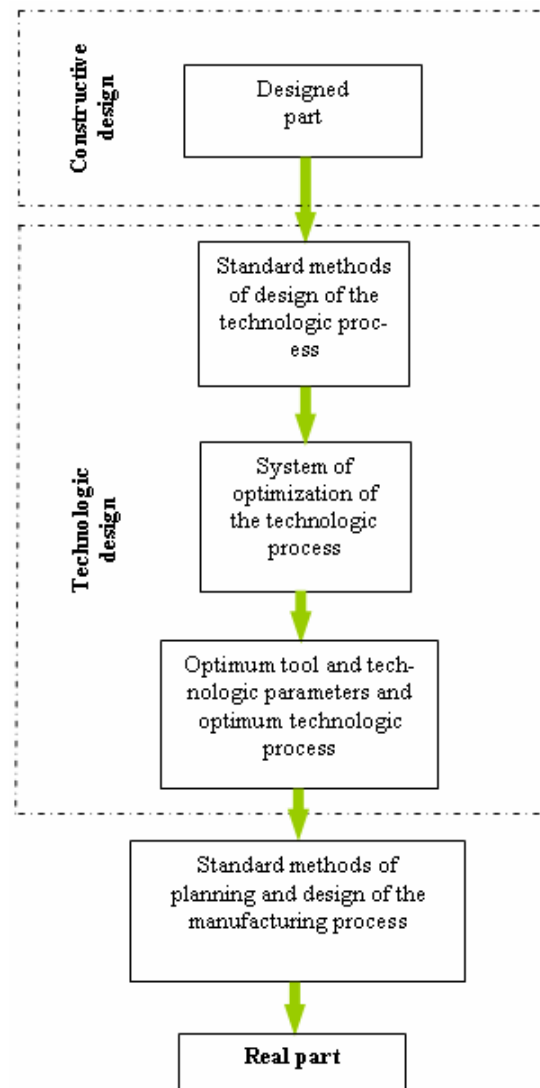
Constructive design

Designed part

Technologic design

Standard methods of design of the technologic process

System of optimization of the technologic process

Optimum tool and technologic parameters and optimum technologic process

Standard methods of planning and design of the manufacturing process

Real part